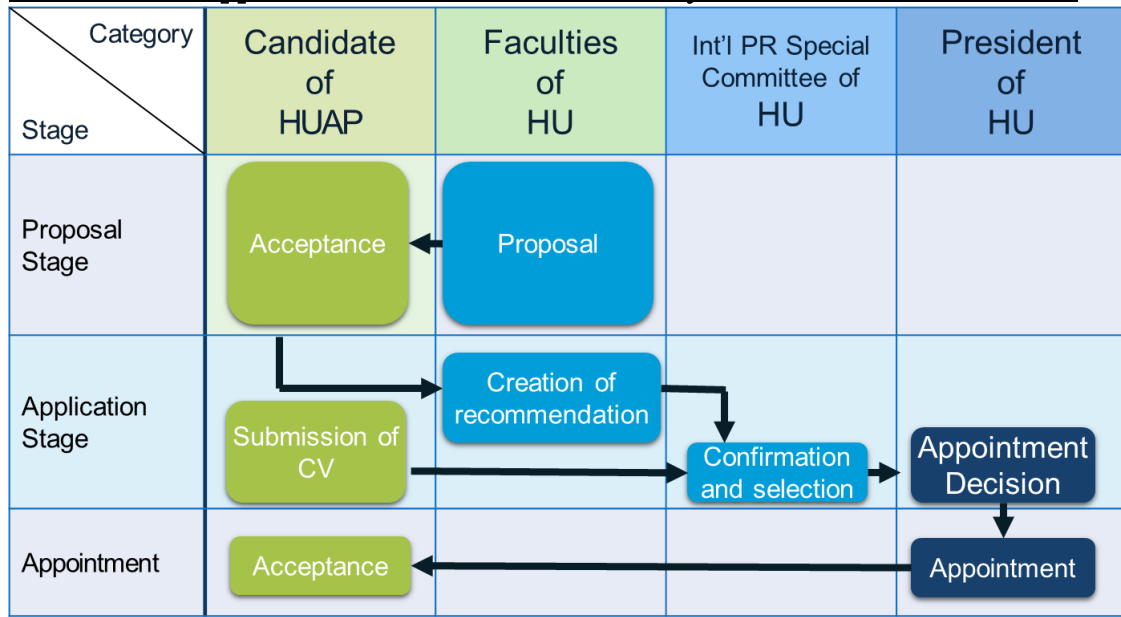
| Category / Stage | Candidate of HUAP | Faculties of HU | Int'l PR Special Committee of HU | President of HU |
|---|---|---|---|---|
| Proposal Stage | Acceptance | Proposal | | |
| Application Stage | Submission of CV | Creation of recommendation | Confirmation and selection | Appointment Decision |
| Appointment | Acceptance | | | Appointment |